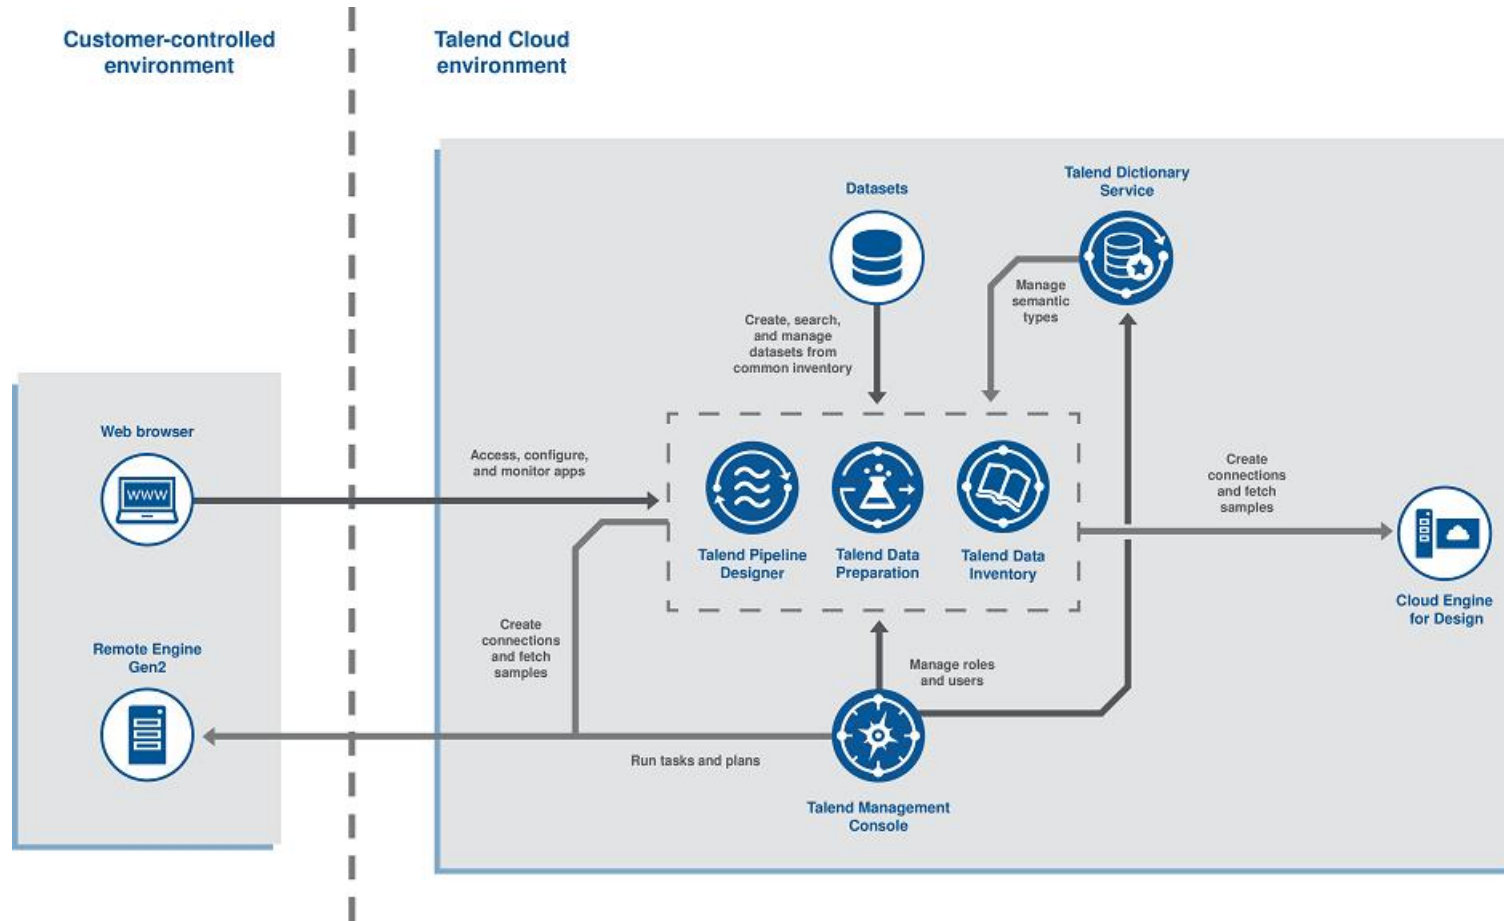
Customer-controlled environment

Talend Cloud environment

Datasets

Talend Dictionary Service

Manage semantic types

Create, search, and manage datasets from common inventory

Web browser

WWW

Access, configure, and monitor apps

Talend Pipeline Designer

Talend Data Preparation

Talend Data Inventory

Create connections and fetch samples

Cloud Engine for Design

Remote Engine Gen2

Create connections and fetch samples

Manage roles and users

Run tasks and plans

Talend Management Console